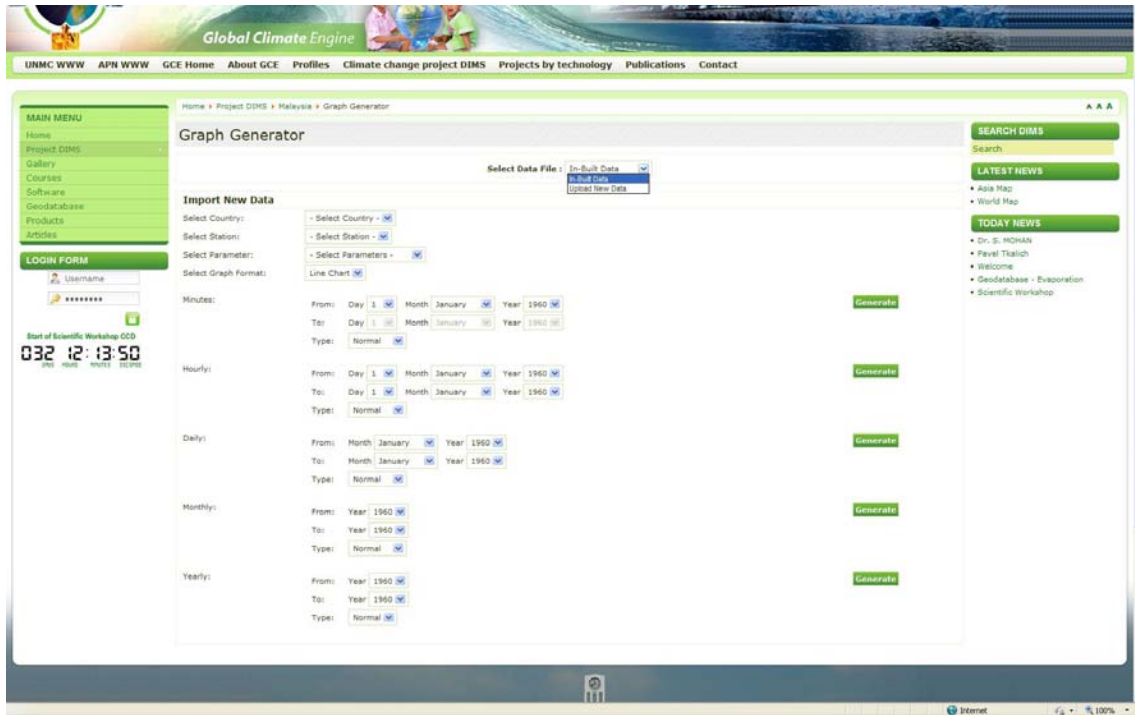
Global Climate Engine

UNMC WWW APN WWW GCE Home About GCE Profiles Climate change project DIMS Projects by technology Publications Contact

MAIN MENU
Home
Project DIMS
Gallery
Courses
Software
Geodatabase
Products
Articles

LOGIN FORM
Username
•••••••••

Start of Scientific Workshop CCD
032 12:13:50
DAYS HOURS MINUTES SECONDS

Home › Project DIMS › Malaysia › Graph Generator

A A A

Graph Generator

Select Data File : In-Built Data
In-Built Data
Upload New Data

Import New Data
Select Country: - Select Country -
Select Station: - Select Station -
Select Parameter: - Select Parameters -
Select Graph Format: Line Chart

Minutes:
From: Day 1 Month January Year 1960 Generate
To: Day 1 Month January Year 1960
Type: Normal

Hourly:
From: Day 1 Month January Year 1960 Generate
To: Day 1 Month January Year 1960
Type: Normal

Daily:
From: Month January Year 1960 Generate
To: Month January Year 1960
Type: Normal

Monthly:
From: Year 1960 Generate
To: Year 1960
Type: Normal

Yearly:
From: Year 1960 Generate
To: Year 1960
Type: Normal

SEARCH DIMS
Search

LATEST NEWS
• Asia Map
• World Map

TODAY NEWS
• Dr. S. MOHAN
• Pavel Tkalich
• Welcome
• Geodatabase - Evaporation
• Scientific Workshop

Internet 100%